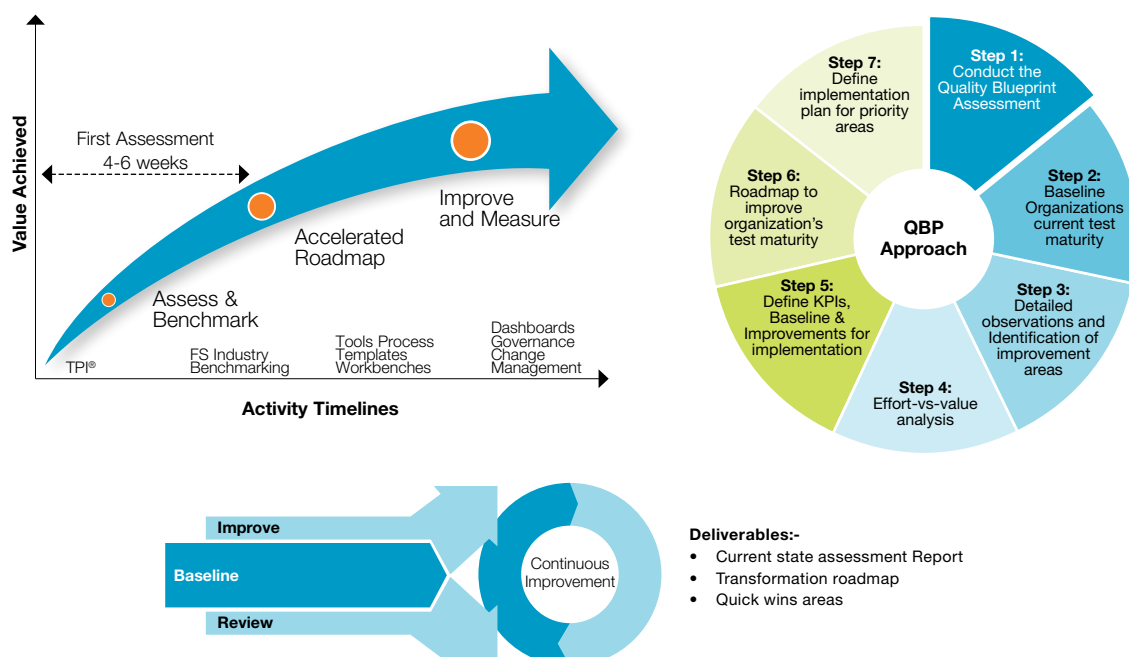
Value Achieved

First Assessment
4-6 weeks

Improve and Measure

Accelerated Roadmap

Assess & Benchmark

TPI®

FS Industry Benchmarking

Tools Process Templates Workbenches

Dashboards Governance Change Management

Activity Timelines

Step 1: Conduct the Quality Blueprint Assessment

Step 2: Baseline Organizations current test maturity

Step 3: Detailed observations and Identification of improvement areas

Step 4: Effort-vs-value analysis

Step 5: Define KPIs, Baseline & Improvements for implementation

Step 6: Roadmap to improve organization's test maturity

Step 7: Define implementation plan for priority areas

QBP Approach

Improve

Baseline

Review

Continuous Improvement

Deliverables:-
• Current state assessment Report
• Transformation roadmap
• Quick wins areas